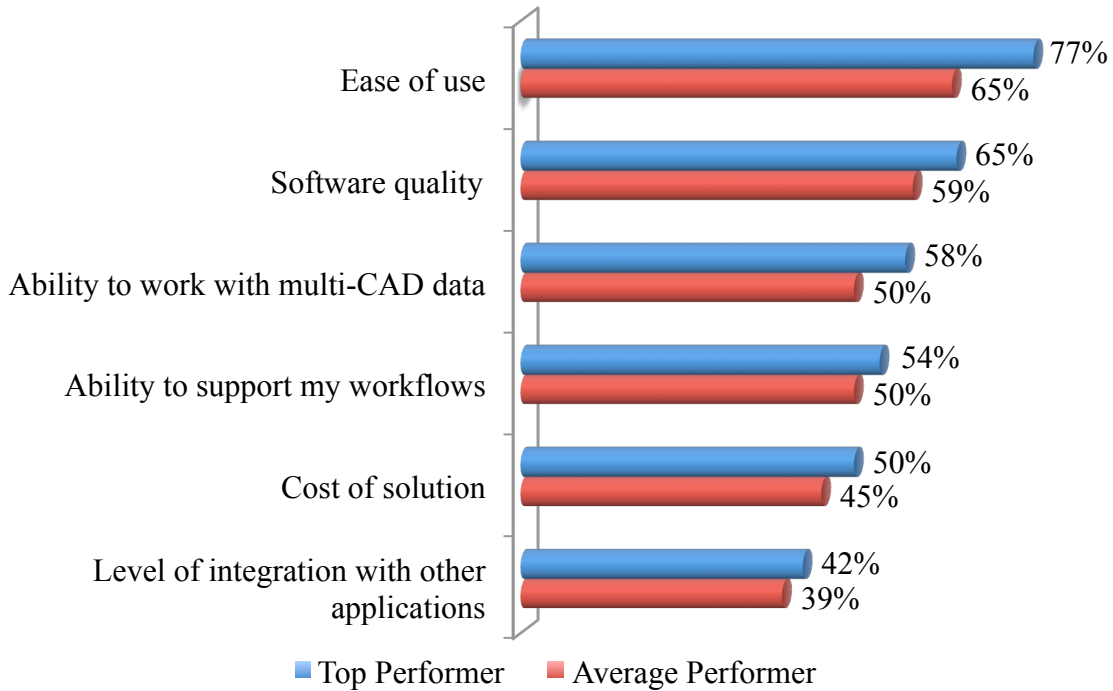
Ease of use
77%
65%

Software quality
65%
59%

Ability to work with multi-CAD data
58%
50%

Ability to support my workflows
54%
50%

Cost of solution
50%
45%

Level of integration with other applications
42%
39%

Top Performer
Average Performer